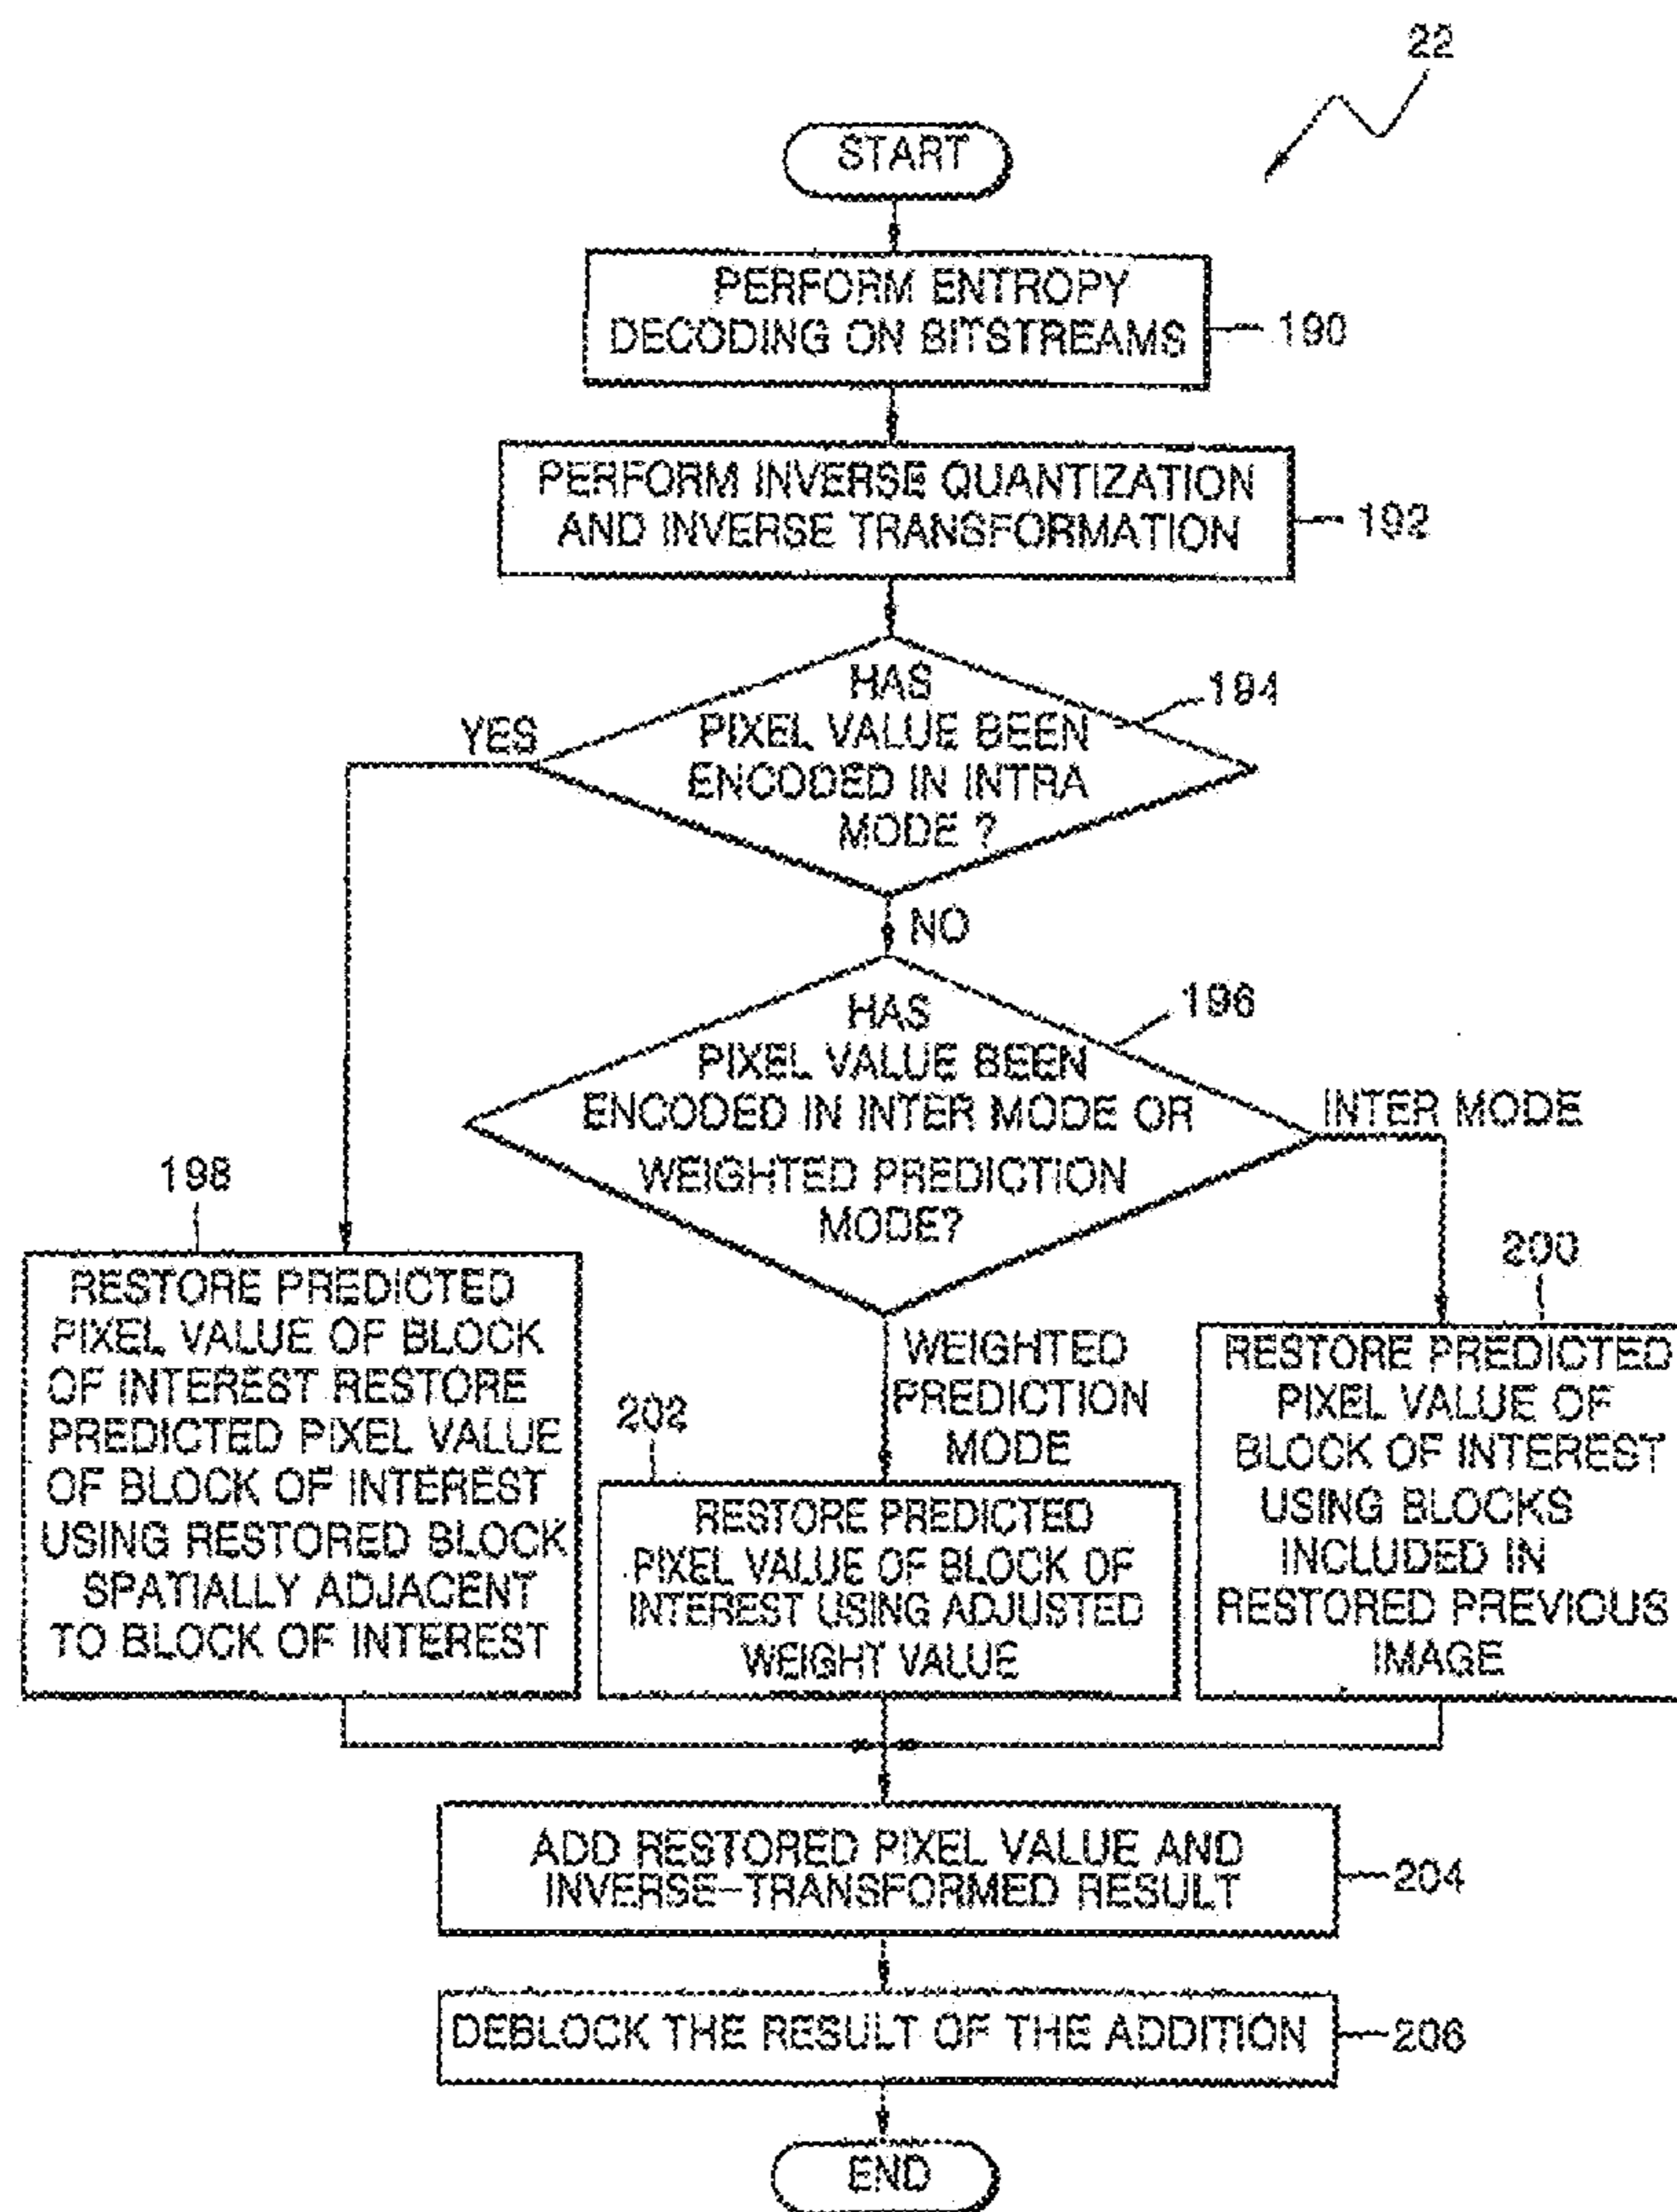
22

START

PERFORM ENTROPY DECODING ON BITSTREAMS 190

PERFORM INVERSE QUANTIZATION AND INVERSE TRANSFORMATION 192

HAS PIXEL VALUE BEEN ENCODED IN INTRA MODE ? 194

YES

NO

HAS PIXEL VALUE BEEN ENCODED IN INTER MODE OR WEIGHTED PREDICTION MODE? 196

INTER MODE

198

RESTORE PREDICTED PIXEL VALUE OF BLOCK OF INTEREST RESTORE PREDICTED PIXEL VALUE OF BLOCK OF INTEREST USING RESTORED BLOCK SPATIALLY ADJACENT TO BLOCK OF INTEREST

WEIGHTED PREDICTION MODE

202

RESTORE PREDICTED PIXEL VALUE OF BLOCK OF INTEREST USING ADJUSTED WEIGHT VALUE

200

RESTORE PREDICTED PIXEL VALUE OF BLOCK OF INTEREST USING BLOCKS INCLUDED IN RESTORED PREVIOUS IMAGE

ADD RESTORED PIXEL VALUE AND INVERSE-TRANSFORMED RESULT 204

DEBLOCK THE RESULT OF THE ADDITION 206

END